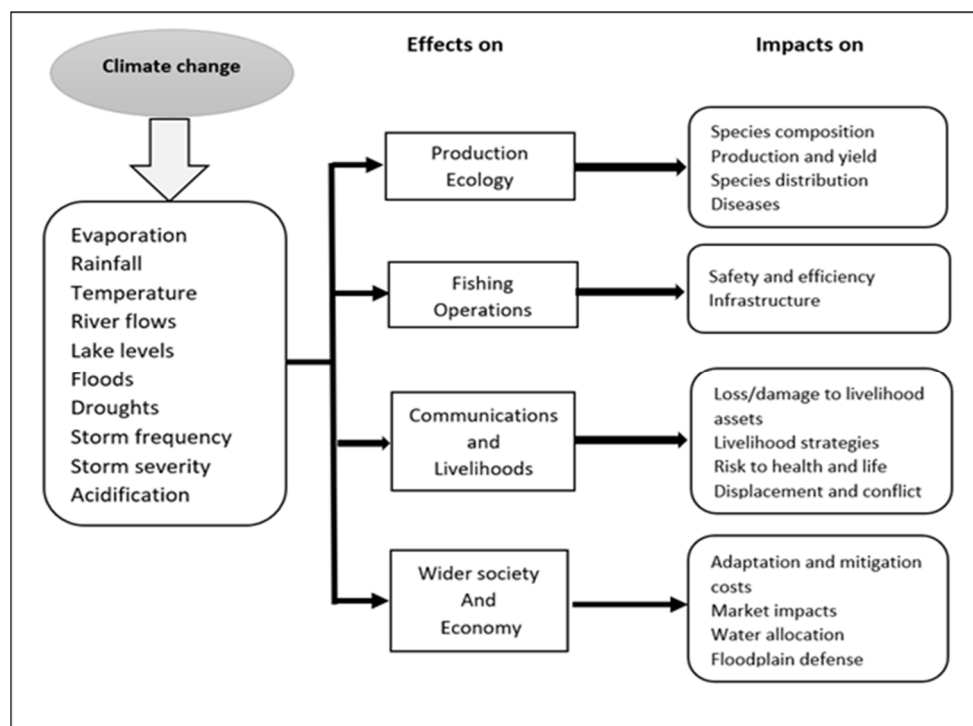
Climate change

Effects on

Impacts on

Evaporation
Rainfall
Temperature
River flows
Lake levels
Floods
Droughts
Storm frequency
Storm severity
Acidification

Production Ecology

Species composition
Production and yield
Species distribution
Diseases

Fishing Operations

Safety and efficiency
Infrastructure

Communications and Livelihoods

Loss/damage to livelihood assets
Livelihood strategies
Risk to health and life
Displacement and conflict

Wider society And Economy

Adaptation and mitigation costs
Market impacts
Water allocation
Floodplain defense